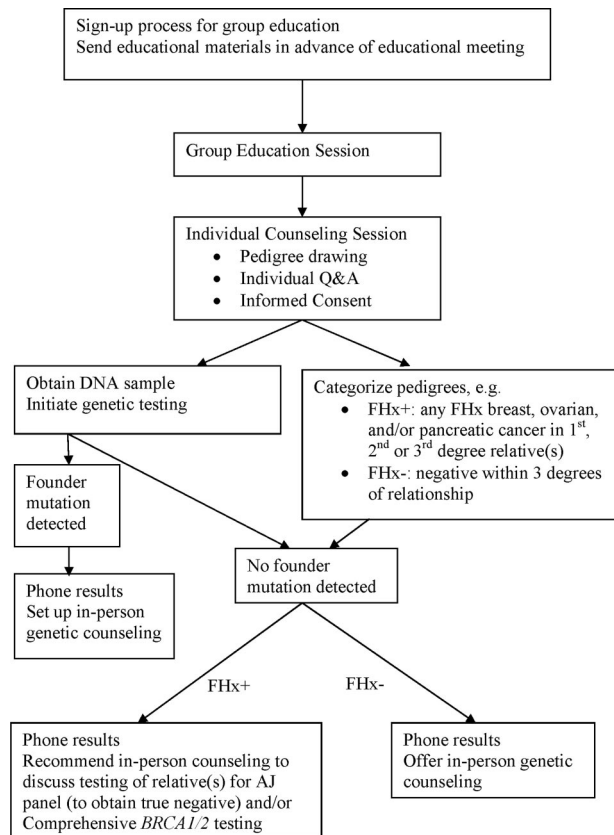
Sign-up process for group education
Send educational materials in advance of educational meeting

Group Education Session

Individual Counseling Session
- Pedigree drawing
- Individual Q&A
- Informed Consent

Obtain DNA sample
Initiate genetic testing

Categorize pedigrees, e.g.
- FHx+: any FHx breast, ovarian, and/or pancreatic cancer in 1$^{st}$, 2$^{nd}$ or 3$^{rd}$ degree relative(s)
- FHx-: negative within 3 degrees of relationship

Founder mutation detected

Phone results
Set up in-person genetic counseling

No founder mutation detected

FHx+

FHx-

Phone results
Recommend in-person counseling to discuss testing of relative(s) for AJ panel (to obtain true negative) and/or Comprehensive BRCA1/2 testing

Phone results
Offer in-person genetic counseling